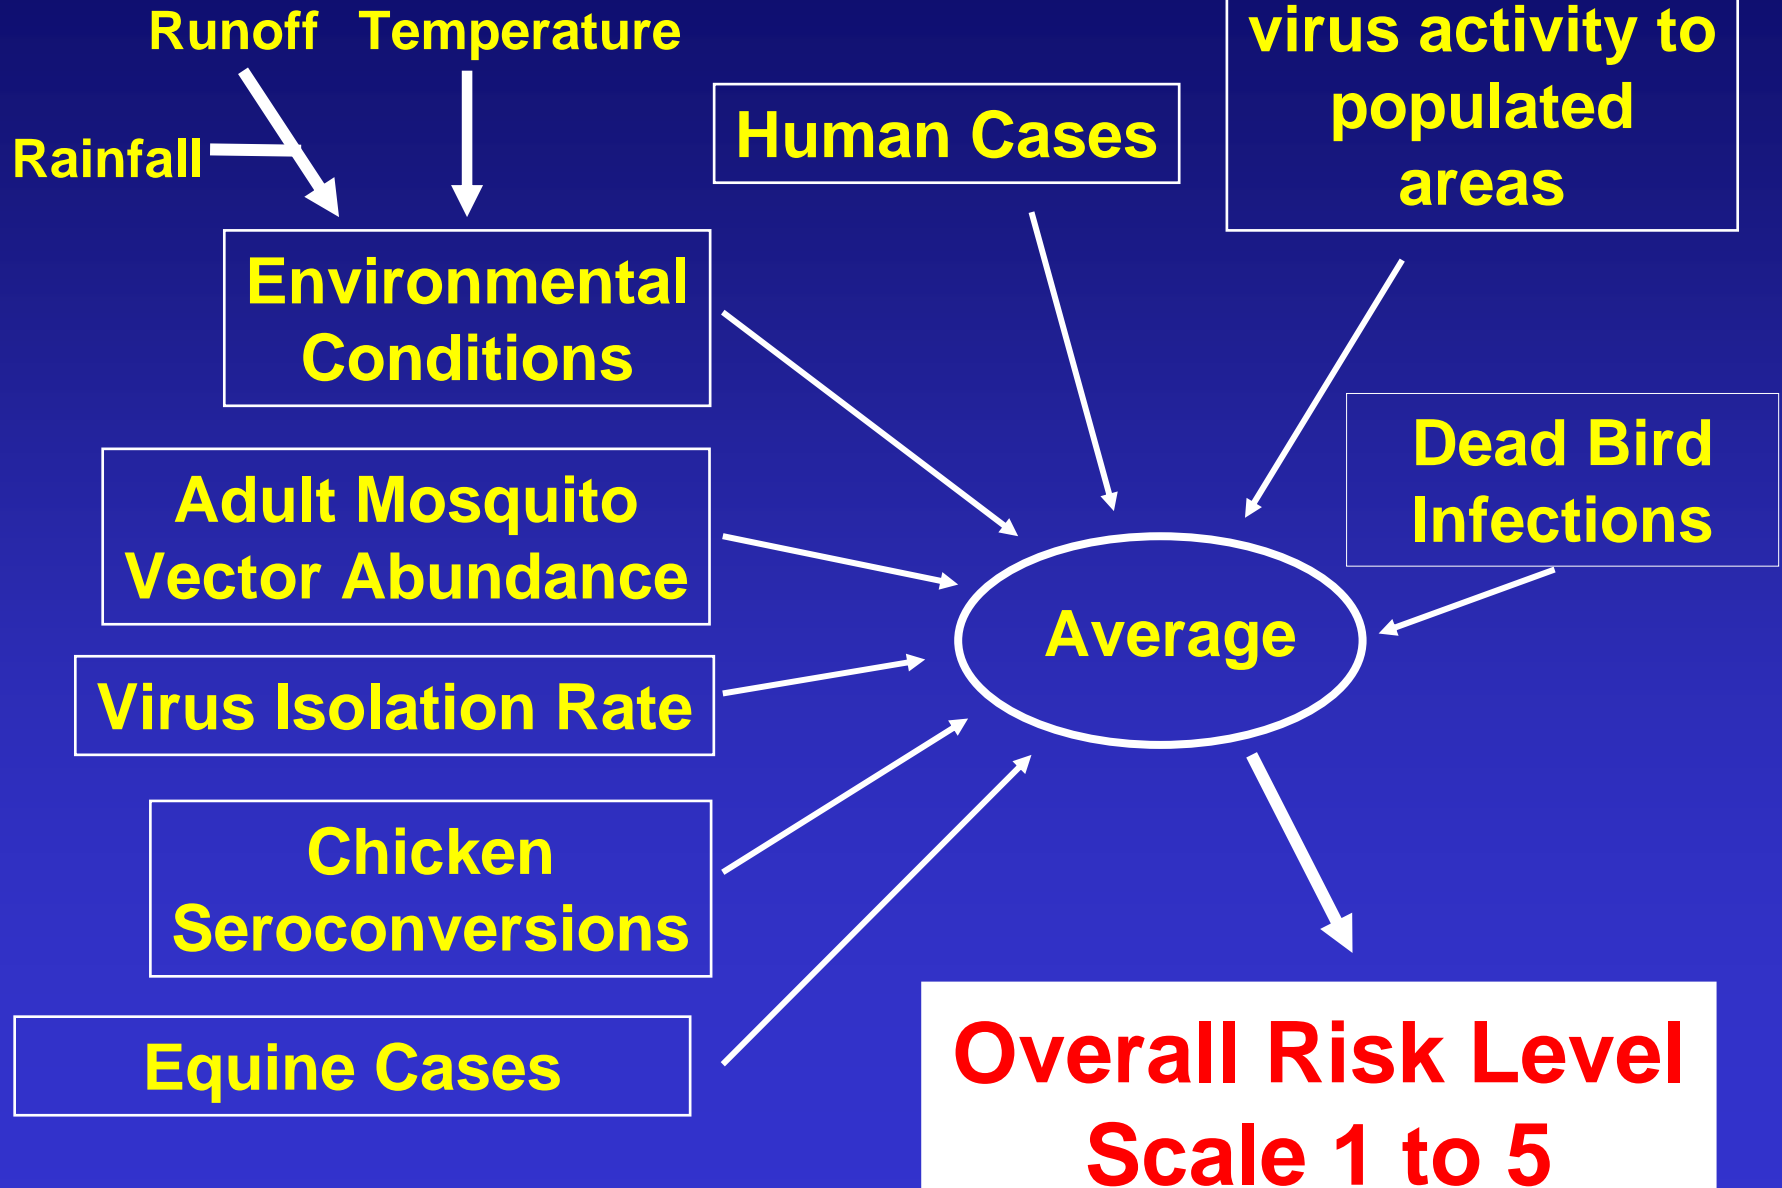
Runoff Temperature

Rainfall

Environmental Conditions

Human Cases

virus activity to populated areas

Dead Bird Infections

Adult Mosquito Vector Abundance

Average

Virus Isolation Rate

Chicken Seroconversions

Equine Cases

Overall Risk Level Scale 1 to 5